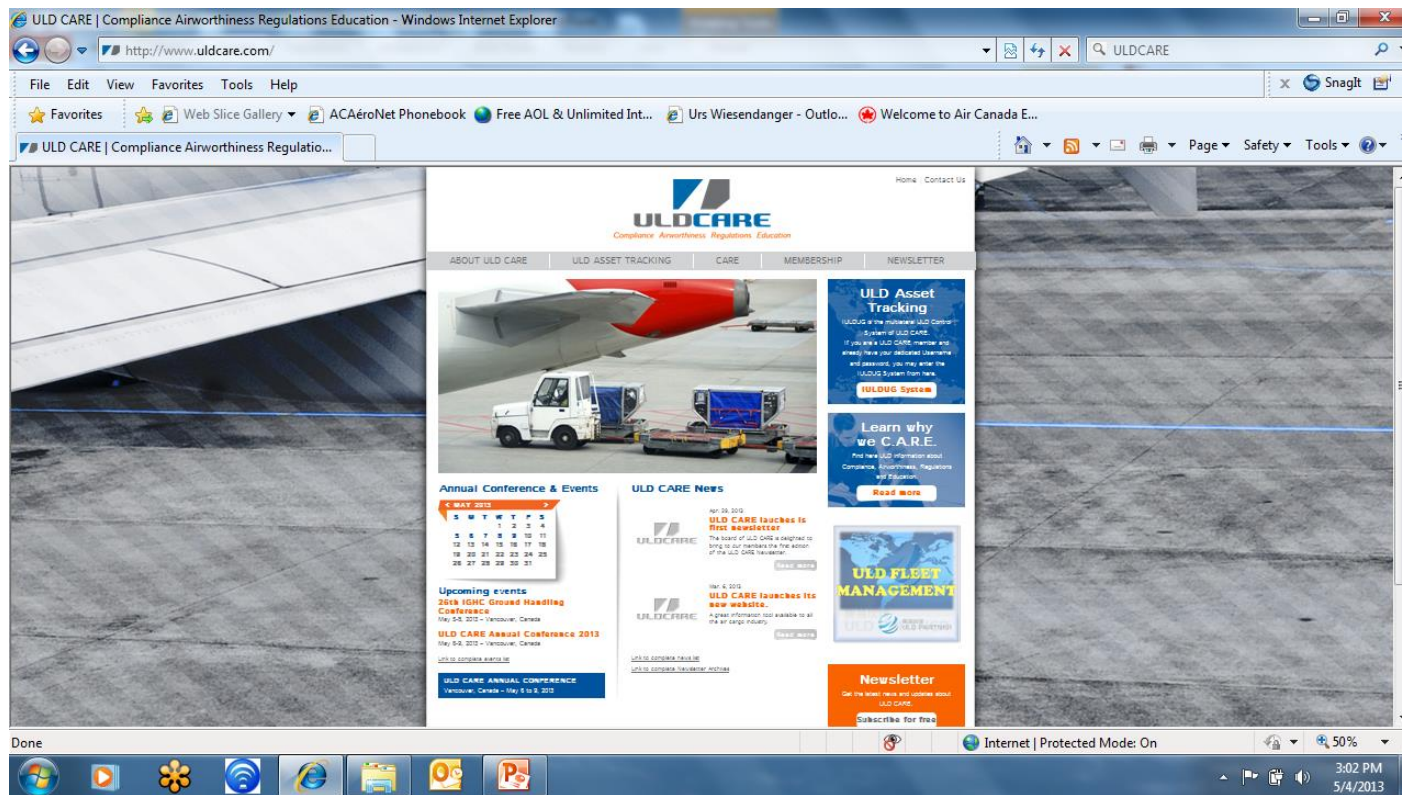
ULD CARE | Compliance Airworthiness Regulations Education - Windows Internet Explorer

http://www.uldcare.com/

ULDCARE

File Edit View Favorites Tools Help

SnagIt

Favorites Web Slice Gallery ACAéroNet Phonebook Free AOL & Unlimited Int... Urs Wiesendanger - Outlo... Welcome to Air Canada E...

ULD CARE | Compliance Airworthiness Regulatio...

Page Safety Tools

Home | Contact Us

ULDCARE
Compliance Airworthiness Regulations Education

ABOUT ULD CARE | ULD ASSET TRACKING | CARE | MEMBERSHIP | NEWSLETTER

ULD Asset Tracking
IULDUG is the multilateral ULD Control System of ULD CARE. If you are a ULD CARE member and already have your dedicated Username and password, you may enter the IULDUG System from here.
IULDUG System

Learn why we C.A.R.E.
Find here ULD information about Compliance, Airworthiness, Regulations and Education.
Read more

ULD FLEET MANAGEMENT

Annual Conference & Events

MAY 2013

| S | M | T | W | T | F | S |
|---|---|---|---|---|---|---|
| | | | 1 | 2 | 3 | 4 |
| 5 | 6 | 7 | 8 | 9 | 10 | 11 |
| 12 | 13 | 14 | 15 | 16 | 17 | 18 |
| 19 | 20 | 21 | 22 | 23 | 24 | 25 |
| 26 | 27 | 28 | 29 | 30 | 31 | |

Upcoming events
26th IGHC Ground Handling Conference
May 5-8, 2013 – Vancouver, Canada
ULD CARE Annual Conference 2013
May 5-9, 2013 – Vancouver, Canada
Link to complete events list

ULD CARE ANNUAL CONFERENCE
Vancouver, Canada – May 6 to 9, 2013

ULD CARE News

ULDCARE
Apr. 29, 2013
ULD CARE lauches is first newsletter
The board of ULD CARE is delighted to bring to our members the first edition of the ULD CARE Newsletter.
Read more

ULDCARE
Mar. 6, 2013
ULD CARE launches its new website.
A great information tool available to all the air cargo industry.
Read more

Link to complete news list
Link to complete Newsletter Archives

Newsletter
Get the latest news and updates about ULD CARE.
Subscribe for free

Done

Internet | Protected Mode: On

50%

3:02 PM
5/4/2013